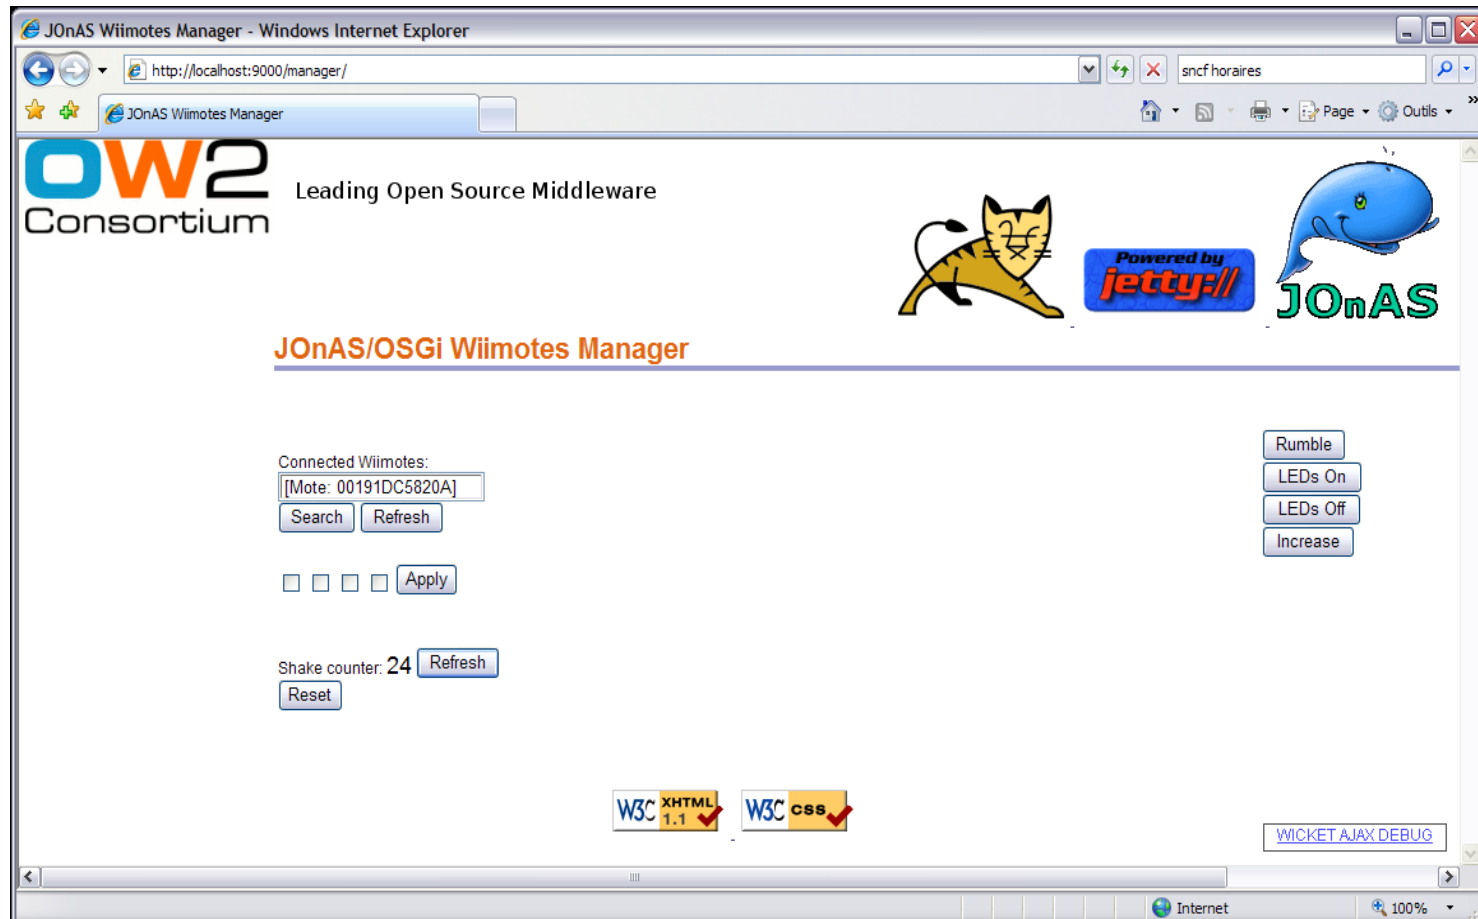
JOnAS Wiimotes Manager - Windows Internet Explorer

http://localhost:9000/manager/

sncf horaires

JOnAS Wiimotes Manager

Page Outils

OW2 Consortium

Leading Open Source Middleware

Powered by jetty://

JOnAS

JOnAS/OSGi Wiimotes Manager

Connected Wiimotes:

[Mote: 00191DC5820A]

Search Refresh

Apply

Shake counter: 24 Refresh

Reset

Rumble

LEDs On

LEDs Off

Increase

W3C XHTML 1.1

W3C CSS

WICKET AJAX DEBUG

Internet

100%